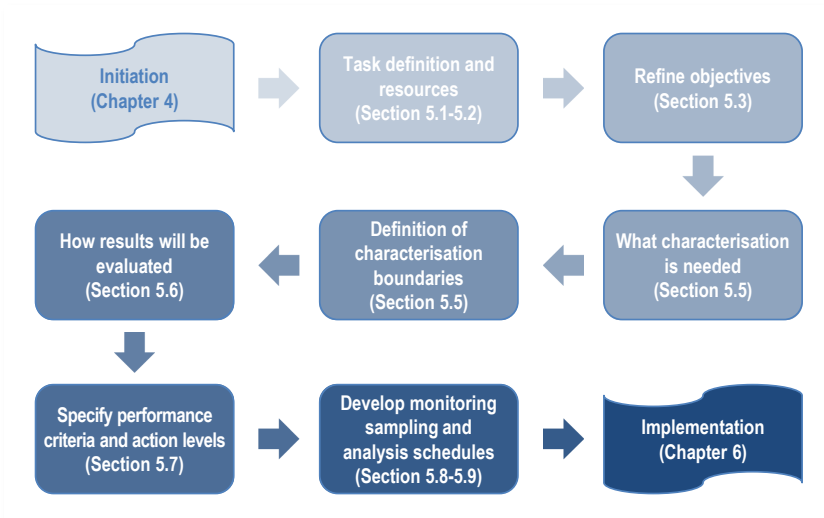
Initiation
(Chapter 4)

Task definition and resources
(Section 5.1-5.2)

Refine objectives
(Section 5.3)

What characterisation is needed
(Section 5.5)

Definition of characterisation boundaries
(Section 5.5)

How results will be evaluated
(Section 5.6)

Specify performance criteria and action levels
(Section 5.7)

Develop monitoring sampling and analysis schedules
(Section 5.8-5.9)

Implementation
(Chapter 6)